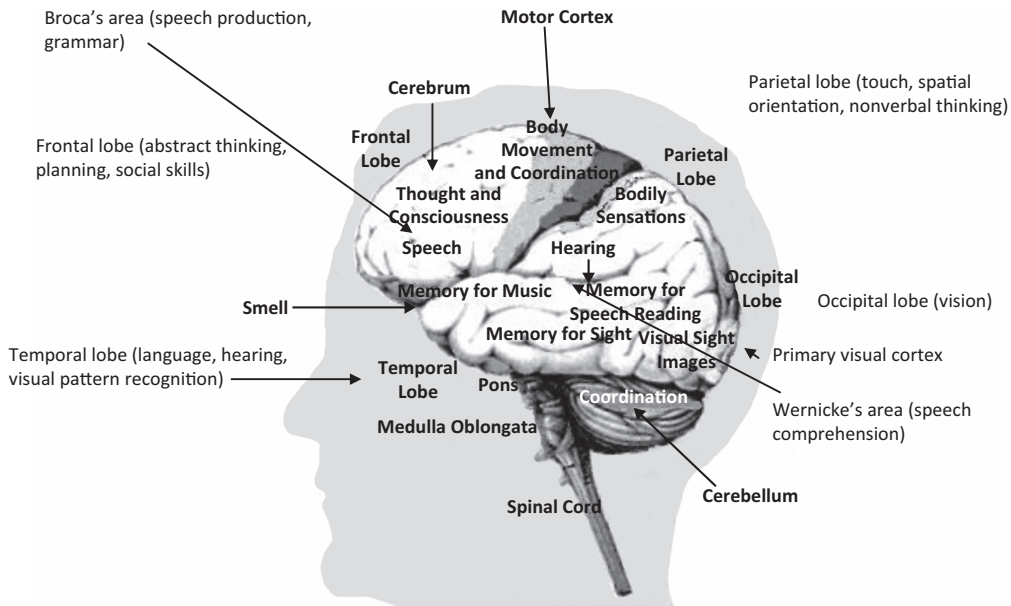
Broca's area (speech production, grammar)

Motor Cortex

Parietal lobe (touch, spatial orientation, nonverbal thinking)

Cerebrum

Frontal Lobe

Frontal lobe (abstract thinking, planning, social skills)

Body Movement and Coordination

Parietal Lobe

Thought and Consciousness

Bodily Sensations

Speech

Hearing

Occipital Lobe

Memory for Music

Smell

Memory for Speech Reading

Occipital lobe (vision)

Memory for Sight

Visual Sight Images

Temporal lobe (language, hearing, visual pattern recognition)

Temporal Lobe

Primary visual cortex

Pons

Coordination

Wernicke's area (speech comprehension)

Medulla Oblongata

Cerebellum

Spinal Cord